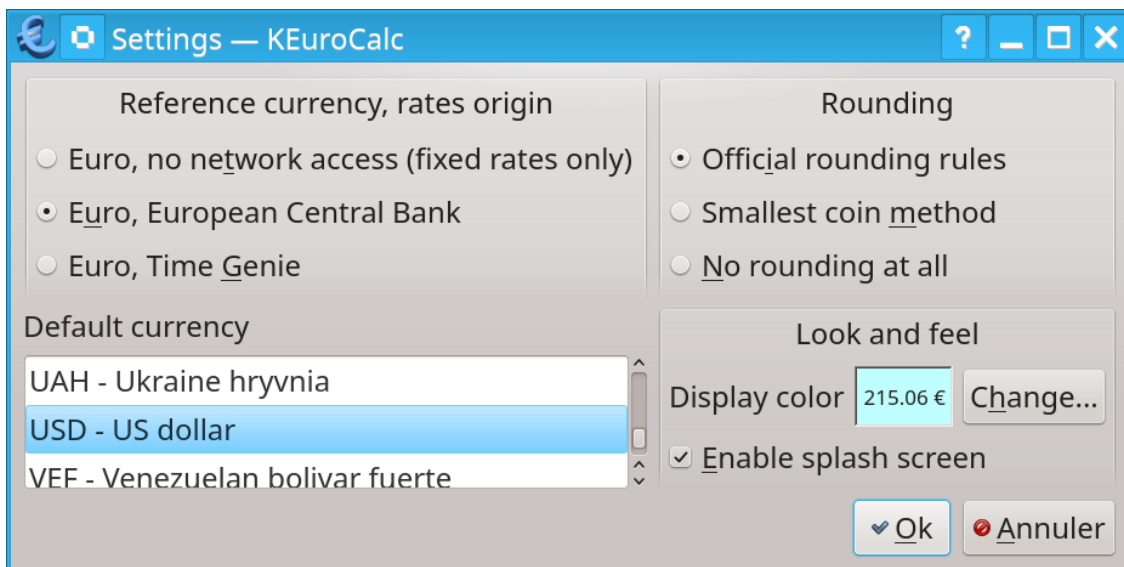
Settings — KEuroCalc

Reference currency, rates origin

Euro, no network access (fixed rates only)

Euro, European Central Bank

Euro, Time Genie

Rounding

Official rounding rules

Smallest coin method

No rounding at all

Default currency

UAH - Ukraine hryvnia

USD - US dollar

VEF - Venezuelan bolivar fuerte

Look and feel

Display color 215.06 € Change...

Enable splash screen

Ok

Annuler